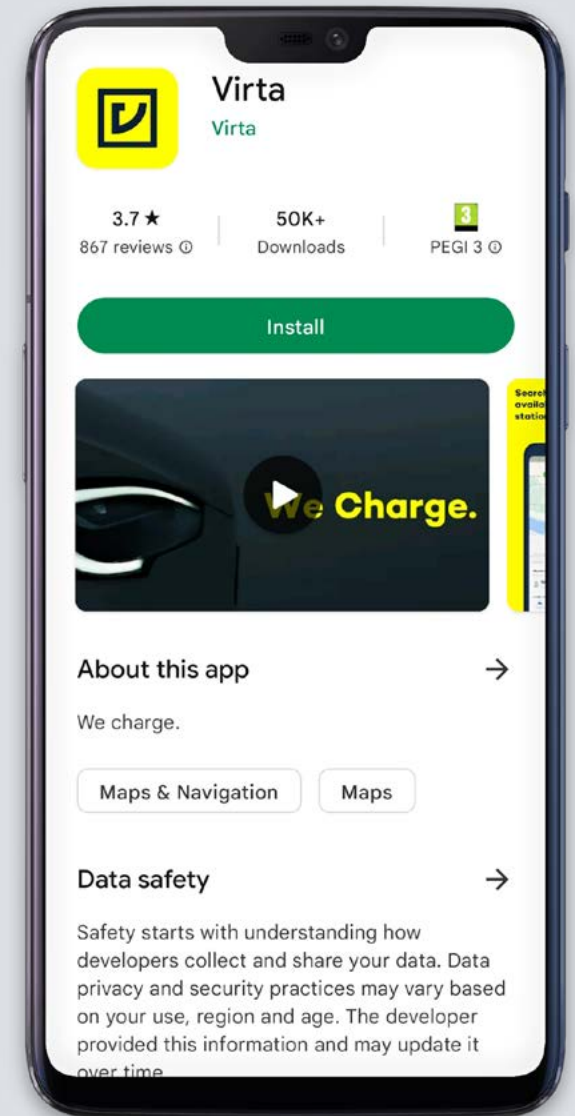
Virta
Virta

3.7 ★
867 reviews ⓘ

50K+
Downloads

3
PEGI 3 ⓘ

Install

We Charge.

Searc
availa
statio

About this app →

We charge.

Maps & Navigation

Maps

Data safety →

Safety starts with understanding how developers collect and share your data. Data privacy and security practices may vary based on your use, region and age. The developer provided this information and may update it over time.